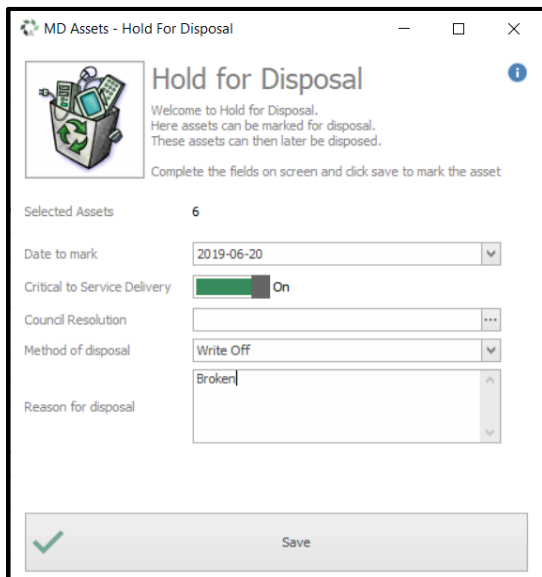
MD Assets - Hold For Disposal

Hold for Disposal

Welcome to Hold for Disposal.
Here assets can be marked for disposal.
These assets can then later be disposed.

Complete the fields on screen and click save to mark the asset

Selected Assets 6

Date to mark 2019-06-20

Critical to Service Delivery On

Council Resolution ...

Method of disposal Write Off

Reason for disposal Broken

Save